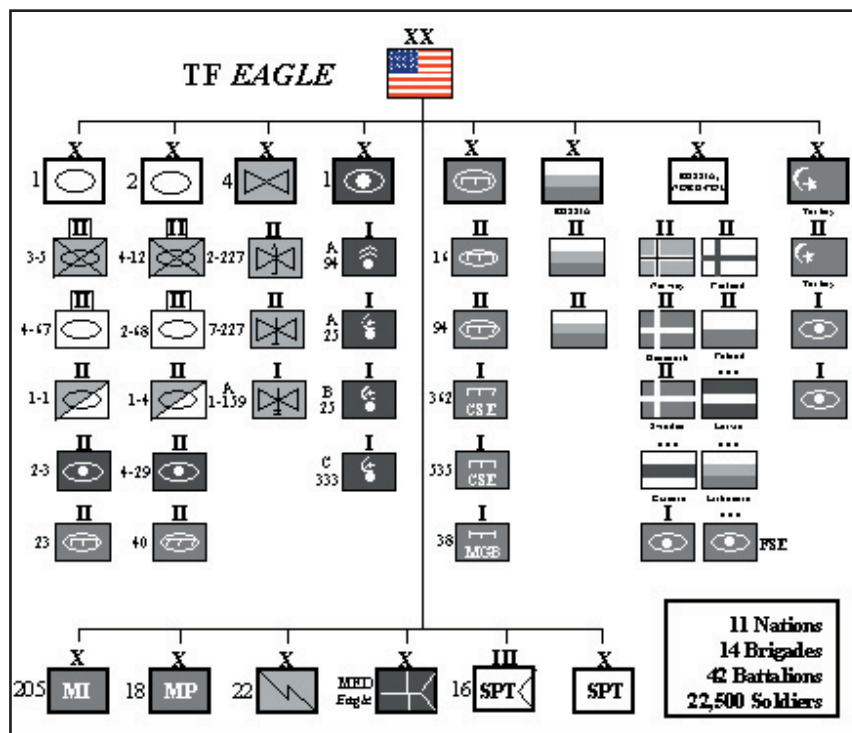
TF *EAGLE*

XX

X
1

X
2

X
4

X
1

X

X
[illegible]

X
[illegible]

X
Turkey

III
3-5

III
4-12

II
2-227

I
A 94

II
16

II

II
Norway

II
Finland

II
Turkey

III
4-67

III
2-68

II
7-227

I
A 25

II
94

II

II
Denmark

II
Poland

I

II
1-1

II
1-4

I
A 1-139

I
B 25

I
362
CSE

II
Sweden

...
Latvia

I

II
2-3

II
4-29

I
C 333

I
535
CSE

...
Estonia

...
Lithuania

II
23

II
40

I
38
MCSB

I

...
FSE

X
205 MI

X
18 MP

X
22

X
MED Eagle

III
16 SPT

X
SPT

11 Nations
14 Brigades
42 Battalions
22,500 Soldiers